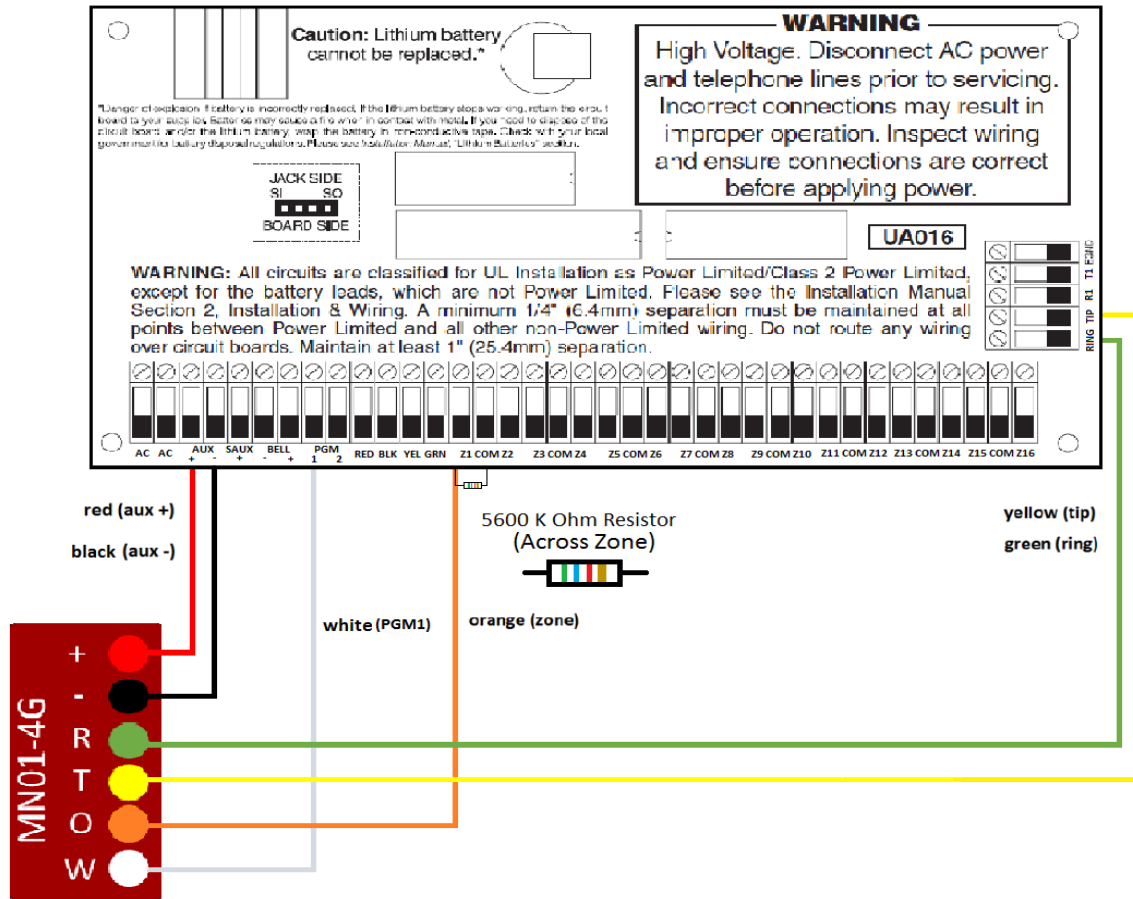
Caution: Lithium battery cannot be replaced.*

*Danger of explosion if battery is incorrectly replaced. If the lithium battery stops working, return the circuit board to your supplier. Battery may cause a fire when in contact with metal. If you need to dispose of the circuit board and/or the lithium battery, wrap the battery in non-conductive tape. Check with your local government for battery disposal regulations. Please see Installation Manual, "Lithium Batteries" section.

WARNING
High Voltage. Disconnect AC power and telephone lines prior to servicing. Incorrect connections may result in improper operation. Inspect wiring and ensure connections are correct before applying power.

JACK SIDE
SI SO
BOARD SIDE

UA016

WARNING: All circuits are classified for UL Installation as Power Limited/Class 2 Power Limited, except for the battery leads, which are not Power Limited. Please see the Installation Manual Section 2, Installation & Wiring. A minimum 1/4" (6.4mm) separation must be maintained at all points between Power Limited and all other non-Power Limited wiring. Do not route any wiring over circuit boards. Maintain at least 1" (25.4mm) separation.

EGND T1 R1 TIP RING

AC AC AUX + - SAUX + - BELL - + PGM 1 2 RED BLK YEL GRN Z1 COM Z2 Z3 COM Z4 Z5 COM Z6 Z7 COM Z8 Z9 COM Z10 Z11 COM Z12 Z13 COM Z14 Z15 COM Z16

red (aux +)
black (aux -)

5600 K Ohm Resistor
(Across Zone)

yellow (tip)
green (ring)

white (PGM1)
orange (zone)

MN01-4G
+
-
R
T
O
W